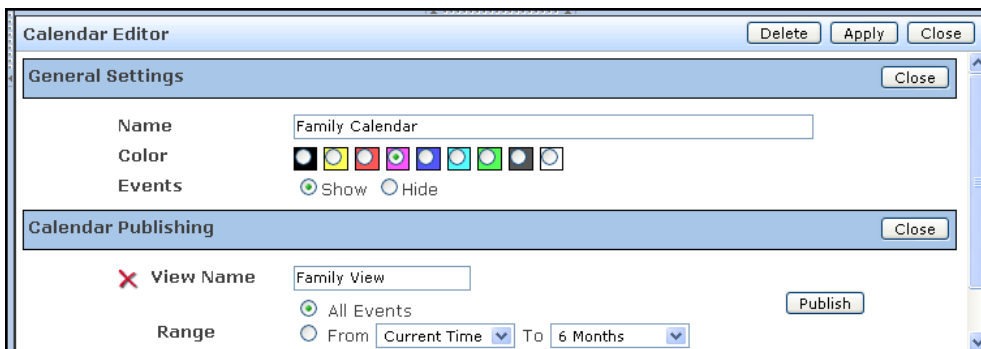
Calendar Editor
Delete Apply Close

General Settings
Close

Name Family Calendar
Color
Events Show Hide

Calendar Publishing
Close

View Name Family View
All Events
Publish
Range From Current Time To 6 Months